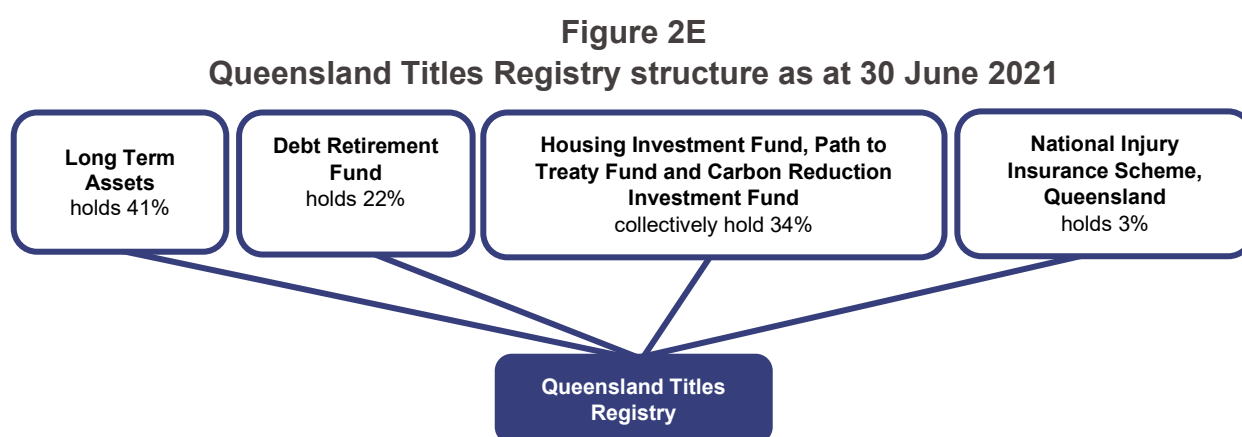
Figure 2E
Queensland Titles Registry structure as at 30 June 2021

Long Term Assets
holds 41%

Debt Retirement Fund
holds 22%

Housing Investment Fund, Path to Treaty Fund and Carbon Reduction Investment Fund
collectively hold 34%

National Injury Insurance Scheme, Queensland
holds 3%

Queensland Titles Registry